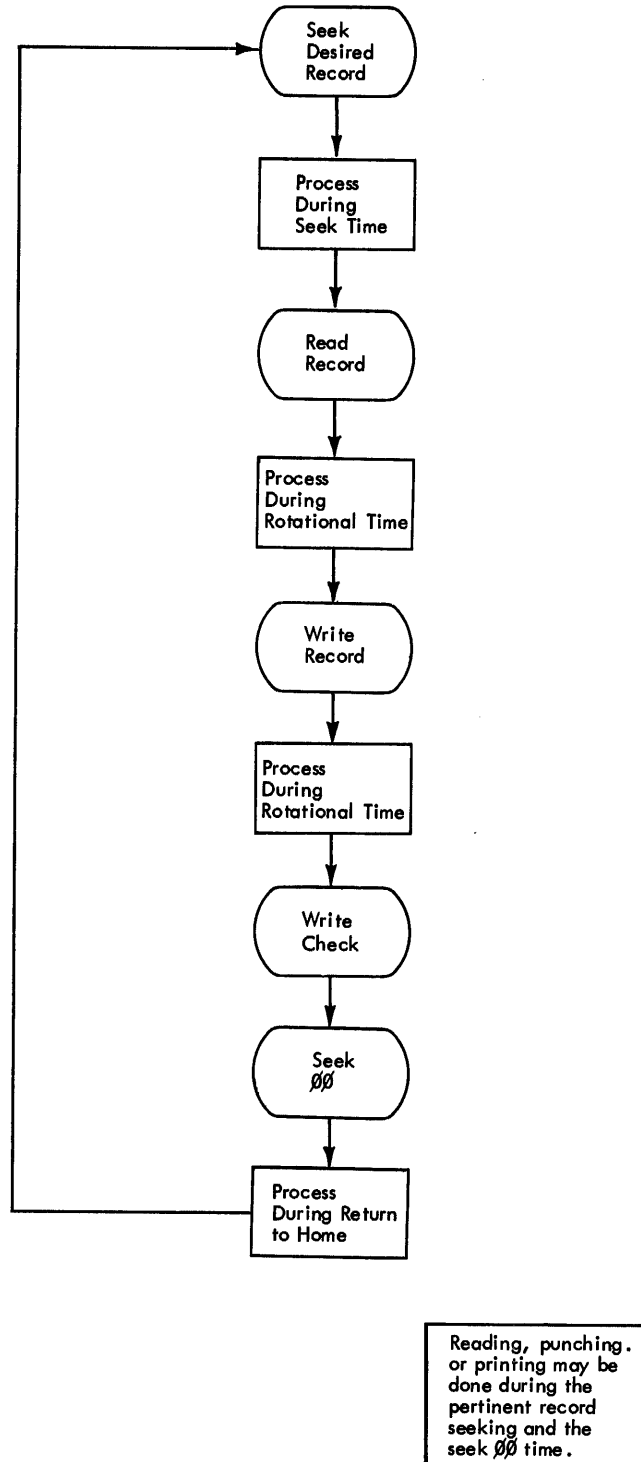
Seek Desired Record

Process During Seek Time

Read Record

Process During Rotational Time

Write Record

Process During Rotational Time

Write Check

Seek ØØ

Process During Return to Home

Reading, punching. or printing may be done during the pertinent record seeking and the seek ØØ time.